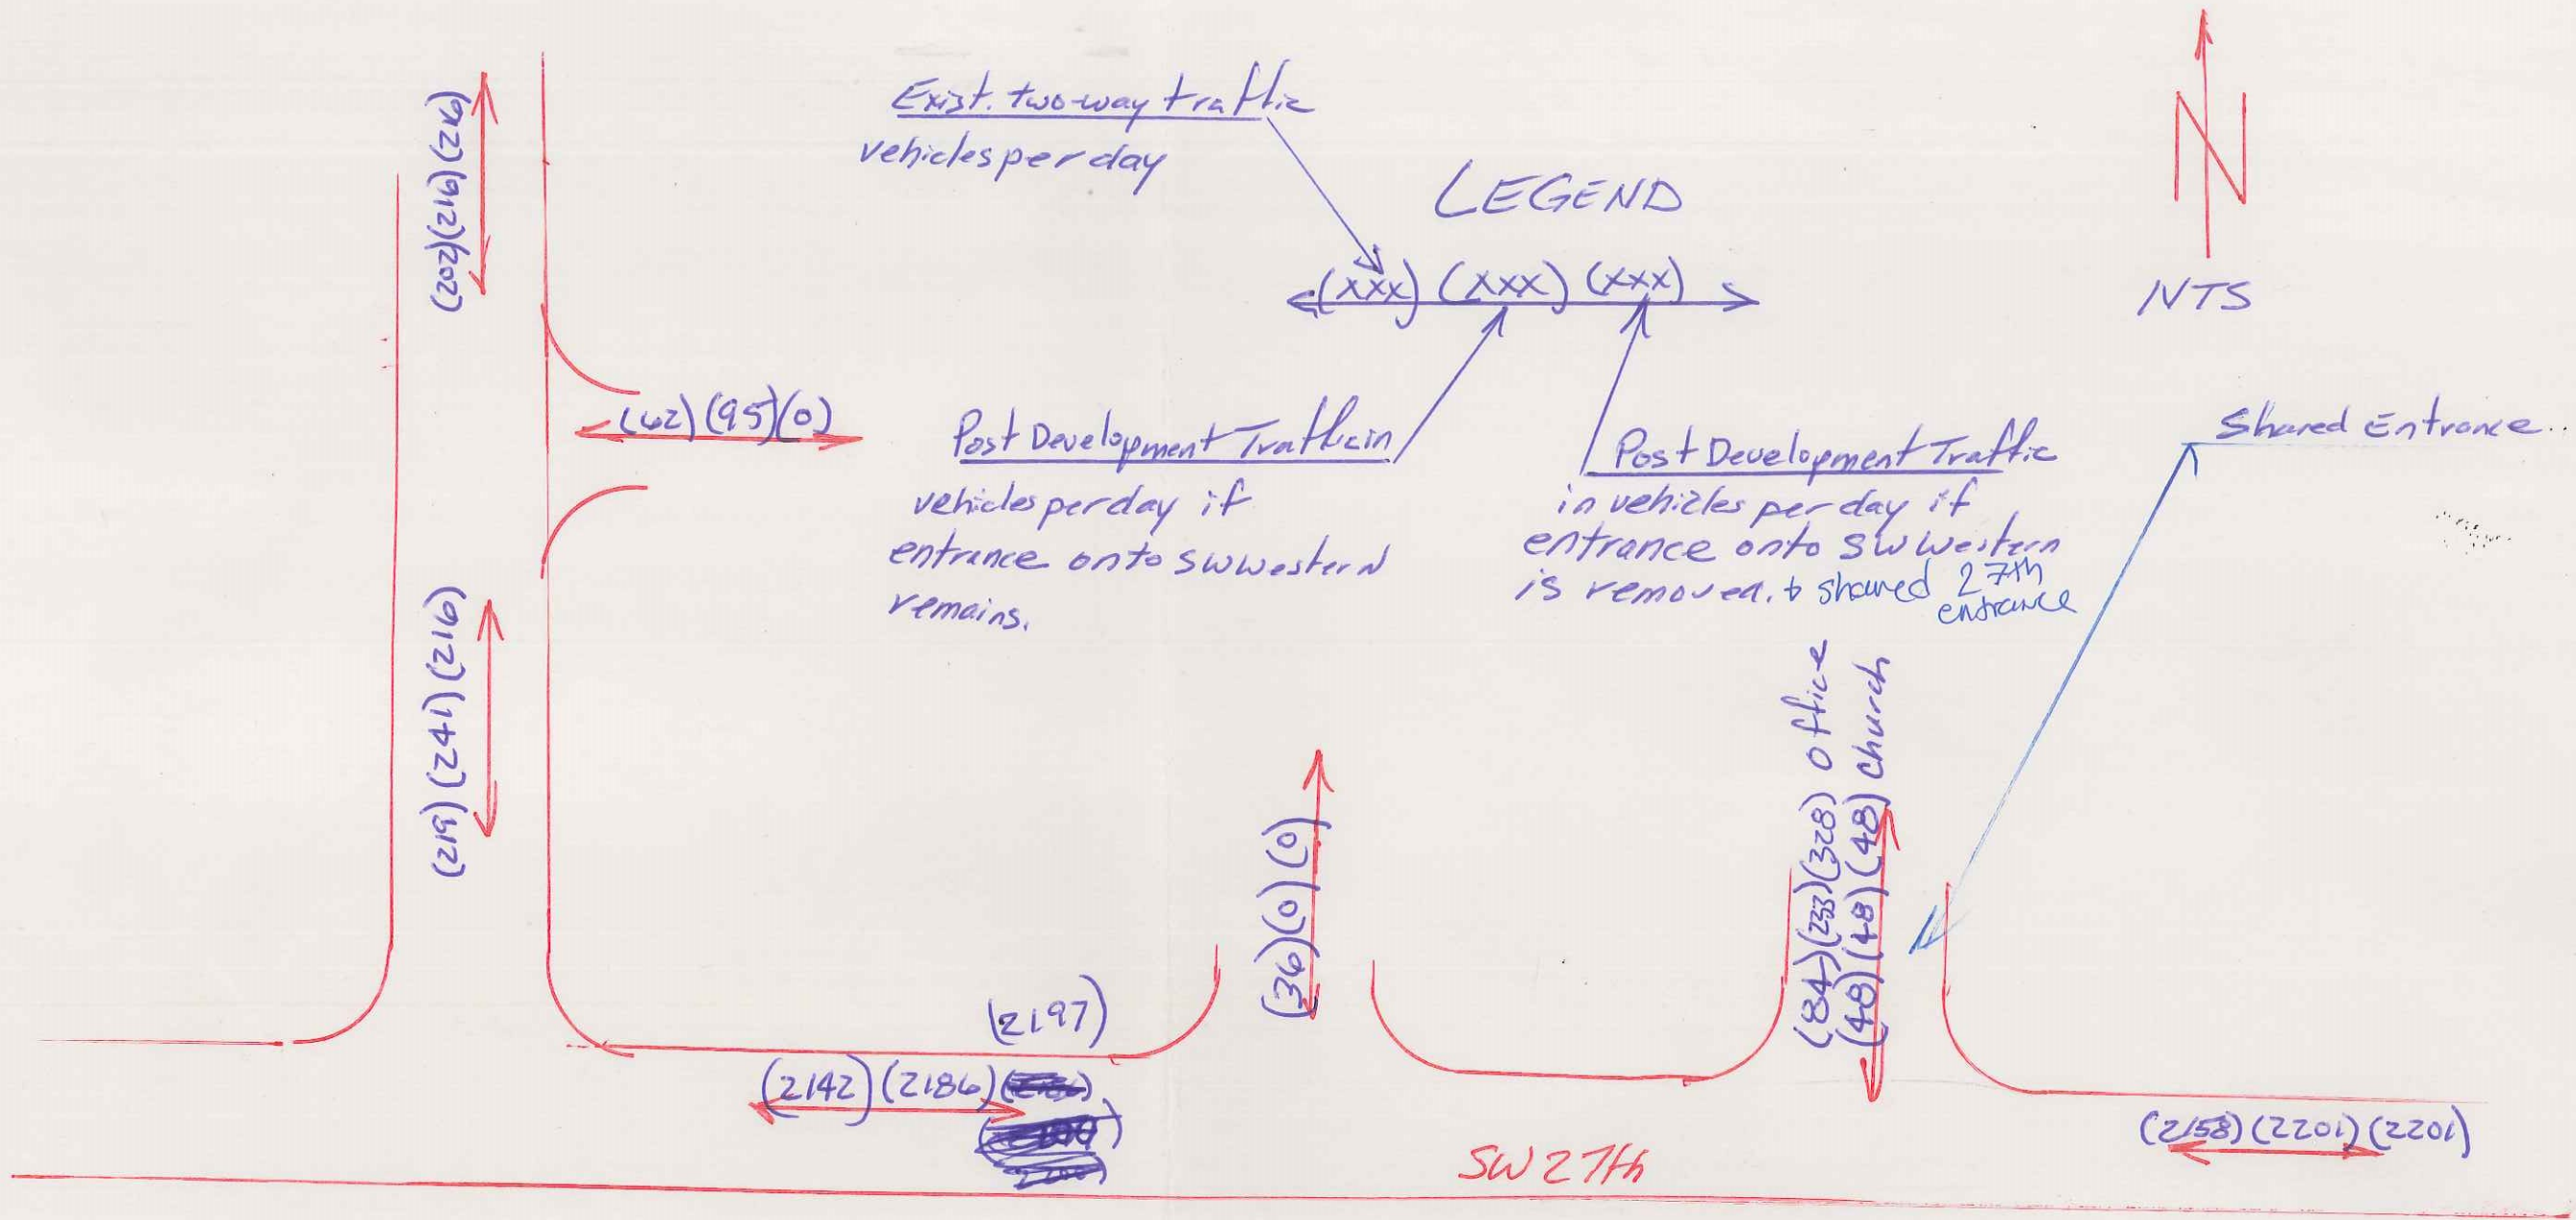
Exist. two-way traffic vehicles per day

LEGEND

(xxx) (xxx) (xxx)

N

NTS

(202)(216)(216)

(62)(95)(0)

Post Development Traffic in vehicles per day if entrance onto SW western remains.

Post Development Traffic in vehicles per day if entrance onto SW western is removed. to shared 27th entrance

Shared Entrance..

(219)(241)(216)

(36)(0)(0)

(84)(233)(328) office

(48)(48)(48) church

(2197)

(2142)(2186)([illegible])

([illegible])

(2158)(2201)(2201)

SW 27th